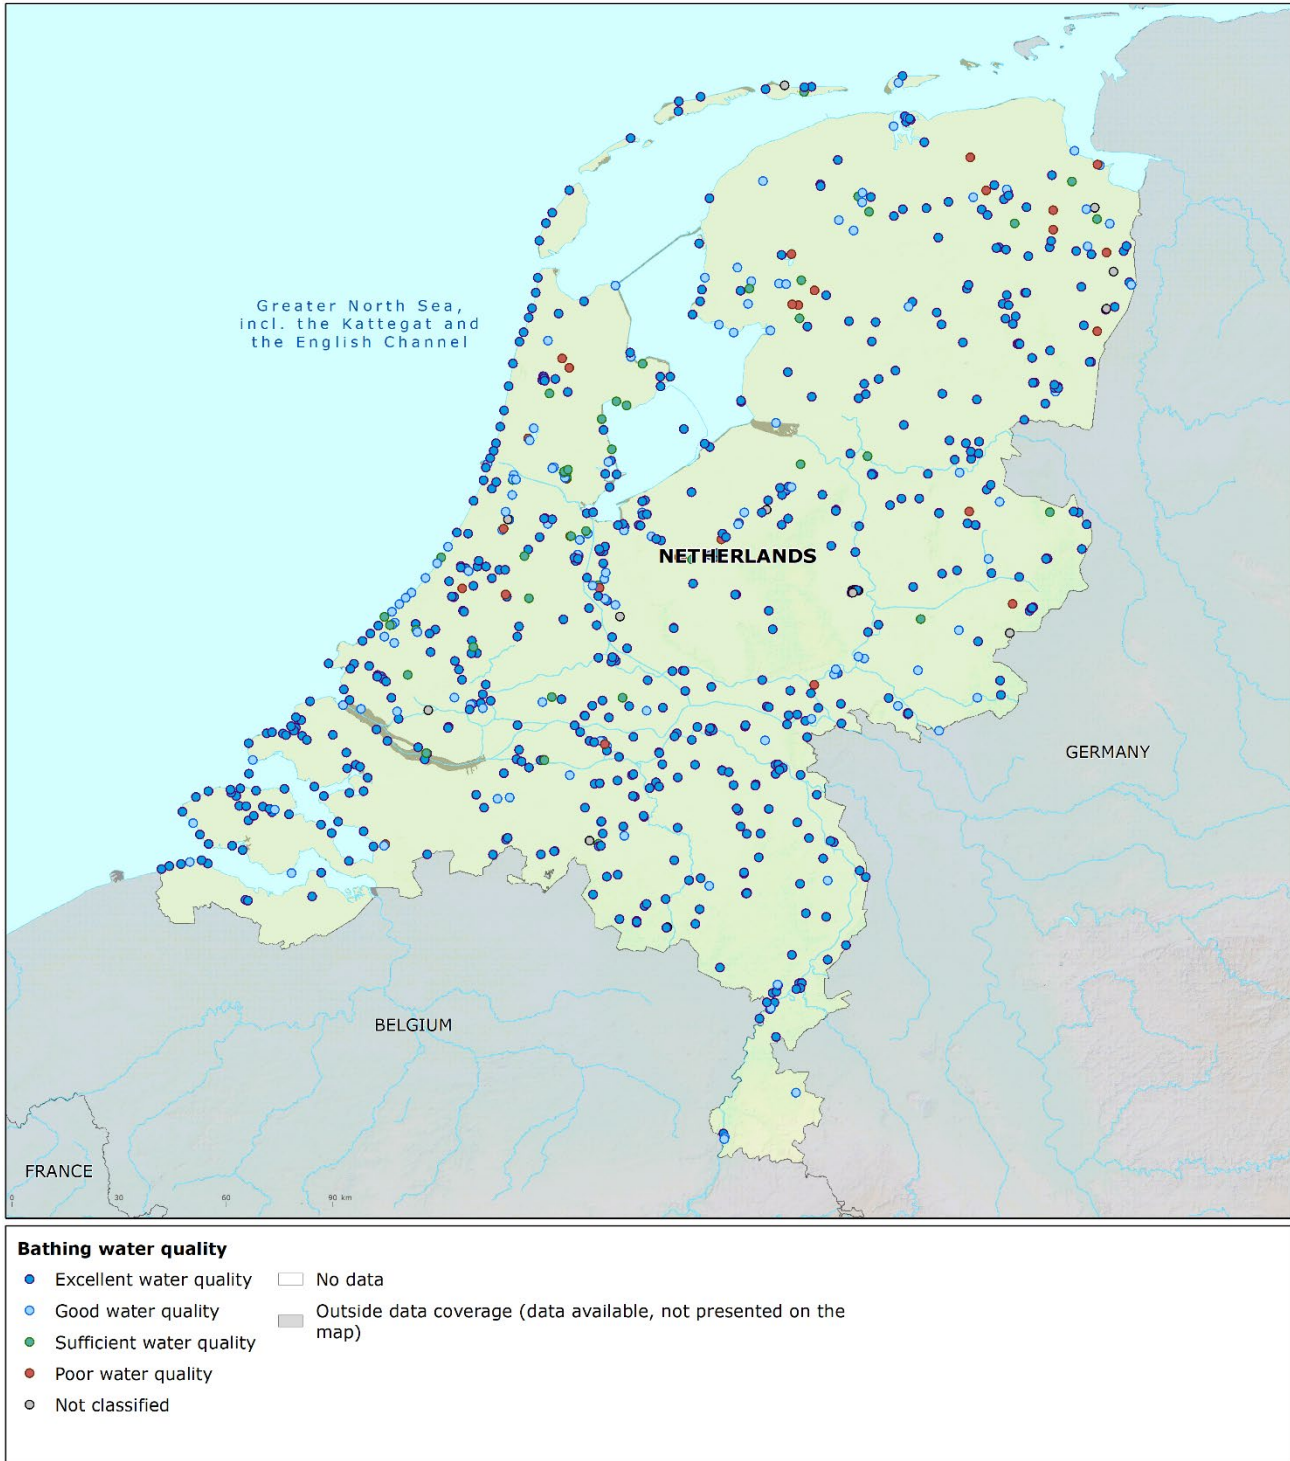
Greater North Sea, incl. the Kattegat and the English Channel

NETHERLANDS

GERMANY

BELGIUM

FRANCE

0 30 60 90 km

Bathing water quality

Excellent water quality

Good water quality

Sufficient water quality

Poor water quality

Not classified

No data

Outside data coverage (data available, not presented on the map)